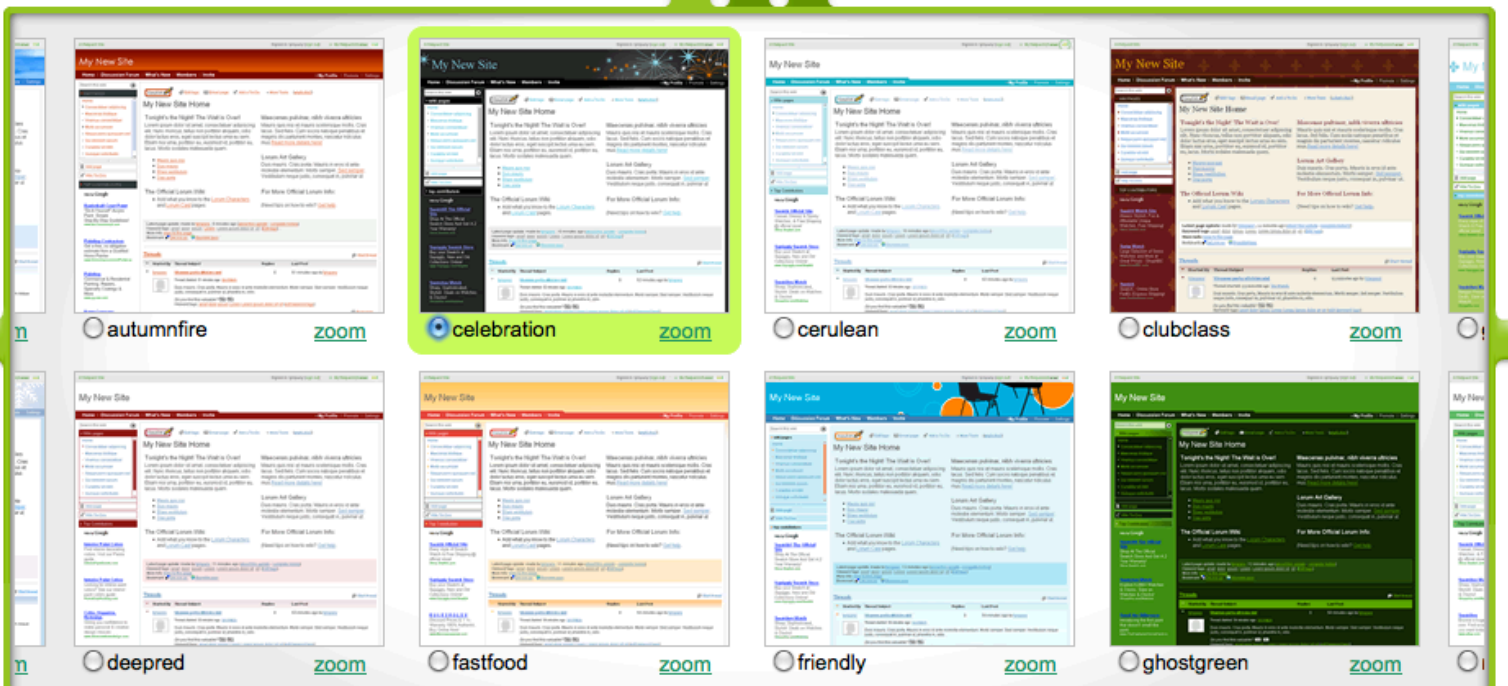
m

My New Site

My New Site Home

Tonight's the Night! The Wait is Over!

autumnfire zoom

My New Site

My New Site Home

Tonight's the Night! The Wait is Over!

celebration zoom

My New Site

My New Site Home

Tonight's the Night! The Wait is Over!

cerulean zoom

My New Site

My New Site Home

Tonight's the Night! The Wait is Over!

clubclass zoom

m

My New Site

My New Site Home

Tonight's the Night! The Wait is Over!

deepred zoom

My New Site

My New Site Home

Tonight's the Night! The Wait is Over!

fastfood zoom

My New Site

My New Site Home

Tonight's the Night! The Wait is Over!

friendly zoom

My New Site

My New Site Home

Tonight's the Night! The Wait is Over!

ghostgreen zoom